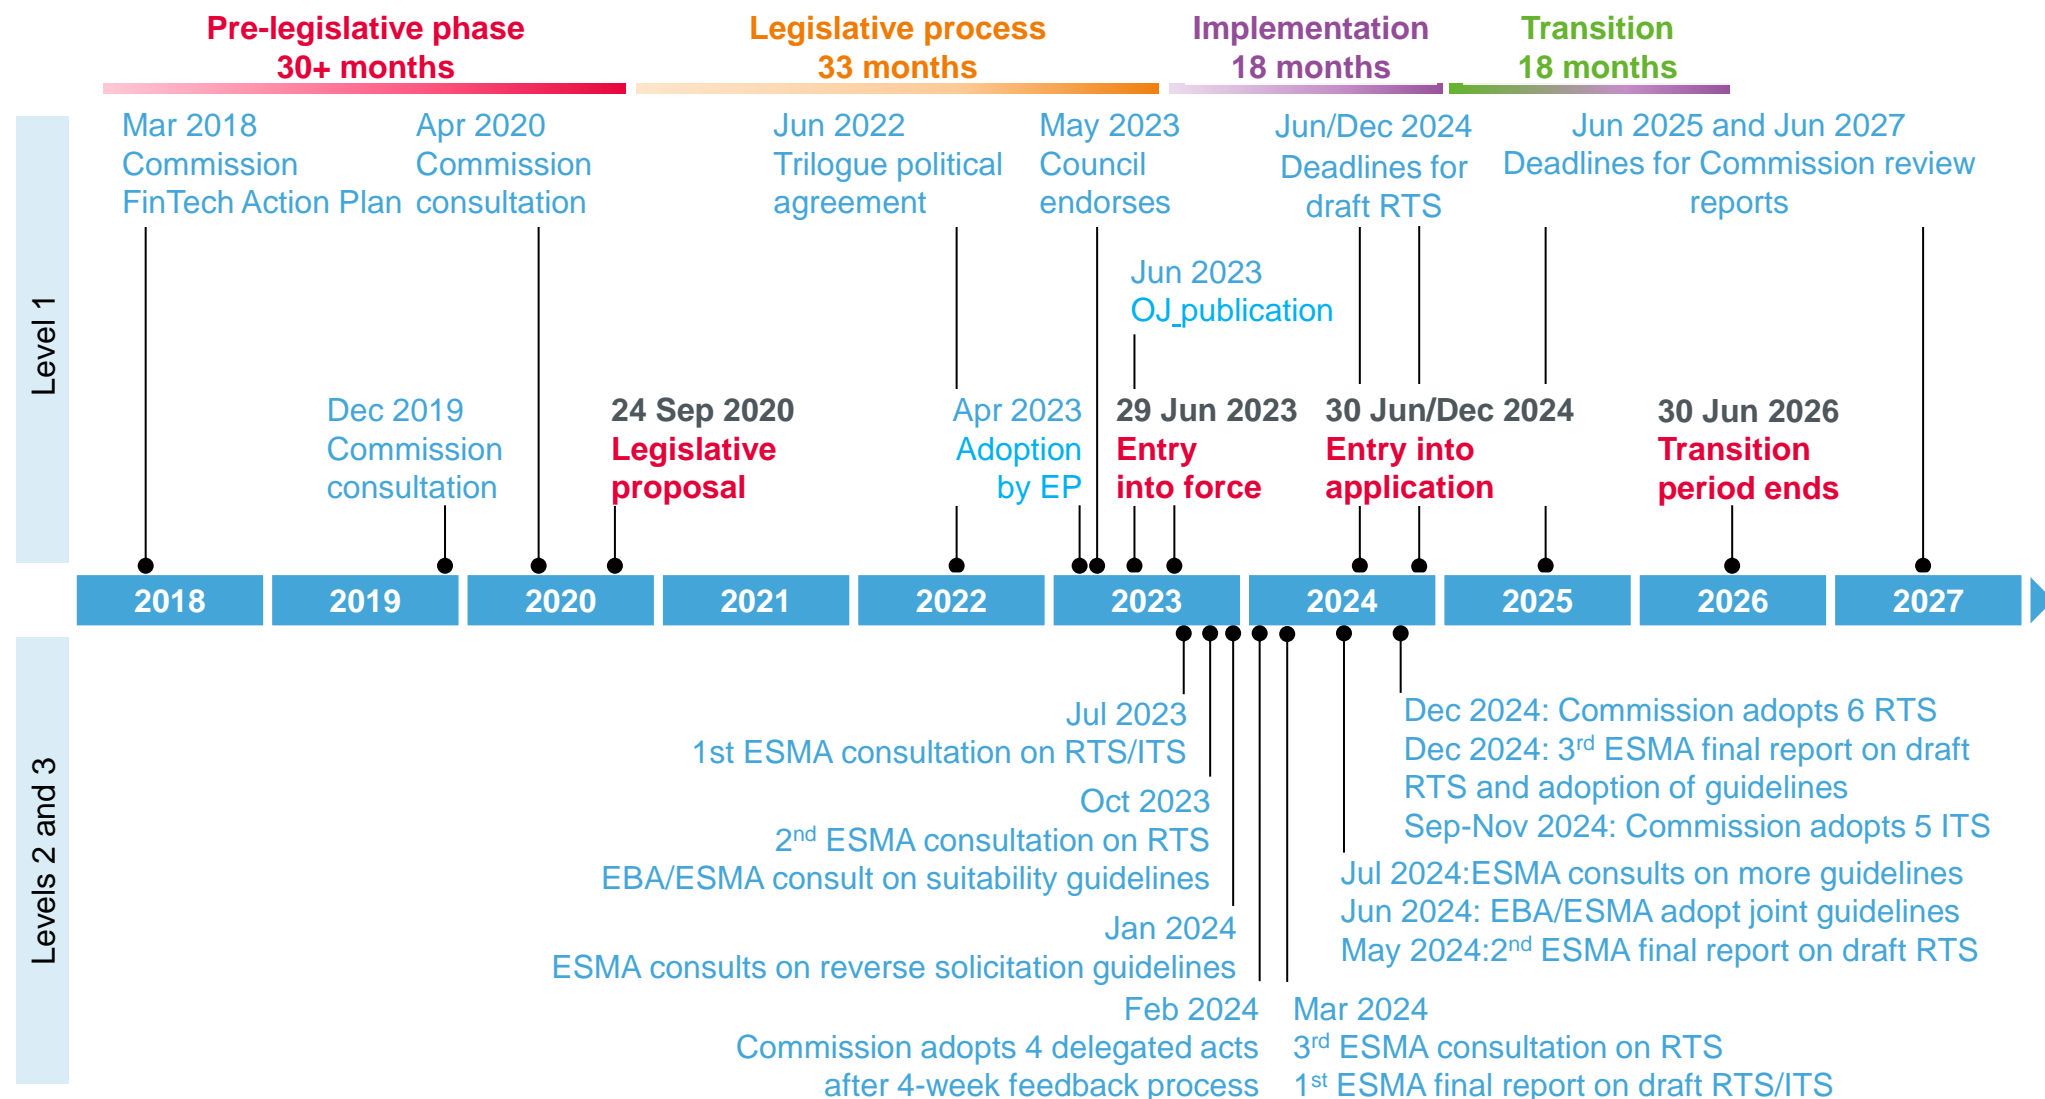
Pre-legislative phase
30+ months

Legislative process
33 months

Implementation
18 months

Transition
18 months

Level 1

Mar 2018
Commission
FinTech Action Plan

Apr 2020
Commission
consultation

Jun 2022
Trilogue political
agreement

May 2023
Council
endorses

Jun/Dec 2024
Deadlines for
draft RTS

Jun 2025 and Jun 2027
Deadlines for Commission review
reports

Jun 2023
OJ publication

Dec 2019
Commission
consultation

24 Sep 2020
Legislative
proposal

Apr 2023
Adoption
by EP

29 Jun 2023
Entry
into force

30 Jun/Dec 2024
Entry into
application

30 Jun 2026
Transition
period ends

| 2018 | 2019 | 2020 | 2021 | 2022 | 2023 | 2024 | 2025 | 2026 | 2027 |
|---|---|---|---|---|---|---|---|---|---|

Levels 2 and 3

Jul 2023
1st ESMA consultation on RTS/ITS

Oct 2023
2$^{nd}$ ESMA consultation on RTS
EBA/ESMA consult on suitability guidelines

Jan 2024
ESMA consults on reverse solicitation guidelines

Feb 2024
Commission adopts 4 delegated acts
after 4-week feedback process

Dec 2024: Commission adopts 6 RTS
Dec 2024: 3$^{rd}$ ESMA final report on draft RTS and adoption of guidelines
Sep-Nov 2024: Commission adopts 5 ITS

Jul 2024:ESMA consults on more guidelines
Jun 2024: EBA/ESMA adopt joint guidelines
May 2024:2$^{nd}$ ESMA final report on draft RTS

Mar 2024
3$^{rd}$ ESMA consultation on RTS
1$^{st}$ ESMA final report on draft RTS/ITS